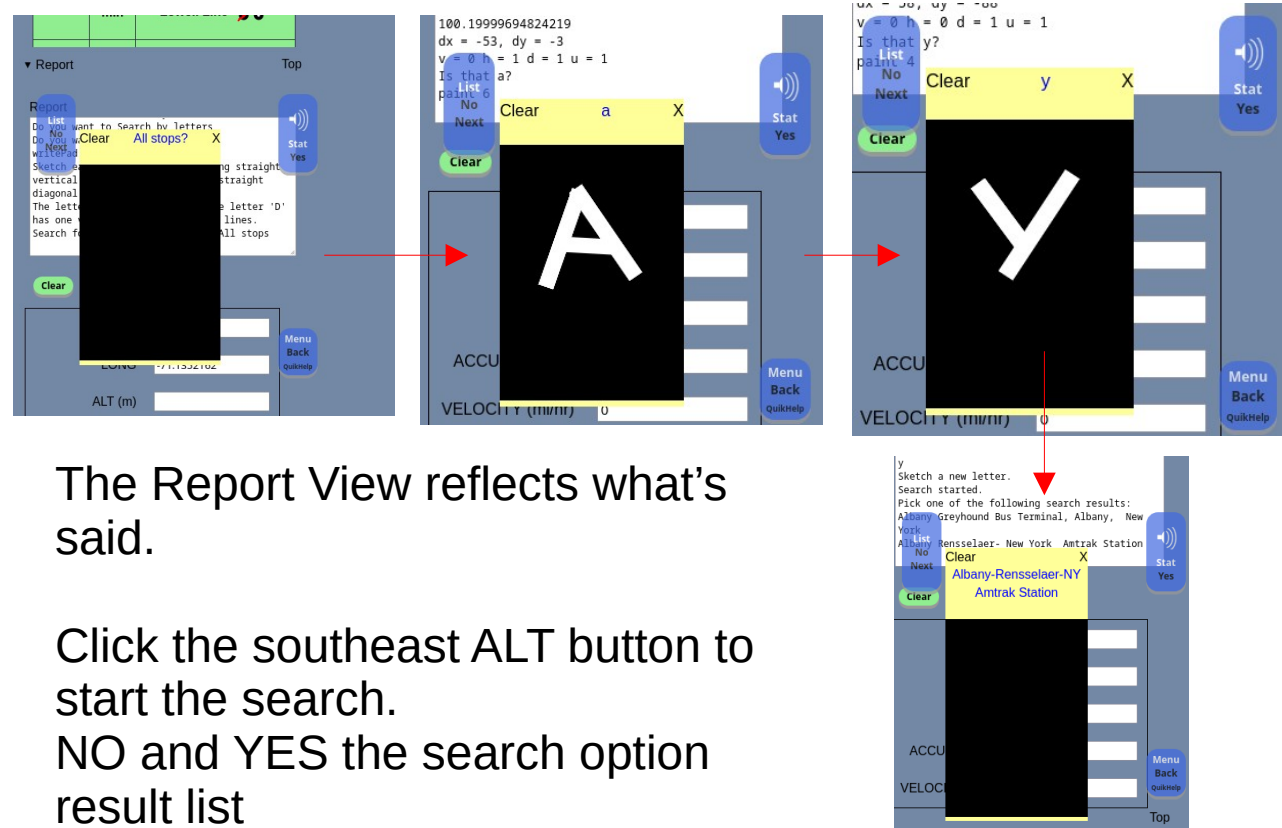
▾ Report

Top

Report

List
No
Next

Do you want to Search by letters
Do you w
written
Sketch e ng straight
vertical straight
diagonal
The lette e letter 'D'
has one lines.
Search f All stops

Clear All stops? X

Stat
Yes

Clear

LONG -71.1332182

ALT (m)

Menu
Back
QuikHelp

100.19999694824219
dx = -53, dy = -3
v = 0 h = 1 d = 1 u = 1
Is that a?
paint 6

List
No
Next

Clear a X

A

Stat
Yes

Clear

ACCU

VELOCITY (mi/hr) 0

Menu
Back
QuikHelp

dx = -58, dy = -88
v = 0 h = 0 d = 1 u = 1
Is that y?
paint 4

List
No
Next

Clear y X

Y

Stat
Yes

Clear

ACCU

VELOCITY (mi/hr) 0

Menu
Back
QuikHelp

The Report View reflects what's said.

Click the southeast ALT button to start the search.
NO and YES the search option result list

y
Sketch a new letter.
Search started.
Pick one of the following search results:
Albany Greyhound Bus Terminal, Albany, New York
Albany Rensselaer- New York Amtrak Station

List
No
Next

Clear X
Albany-Rensselaer-NY Amtrak Station

Stat
Yes

Clear

ACCU

VELOCI

Menu
Back
QuikHelp

Top